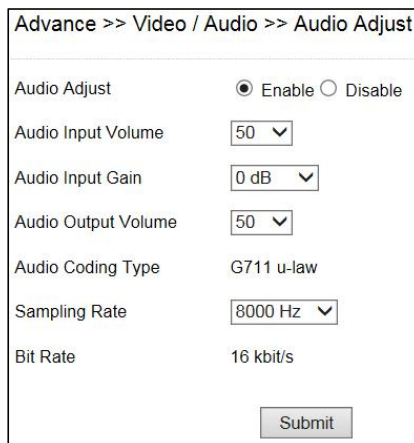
Advance >> Video / Audio >> Audio Adjust

| | |
|---|---|
| Audio Adjust | Enable Disable |
| Audio Input Volume | 50 |
| Audio Input Gain | 0 dB |
| Audio Output Volume | 50 |
| Audio Coding Type | G711 u-law |
| Sampling Rate | 8000 Hz |
| Bit Rate | 16 kbit/s |

Submit